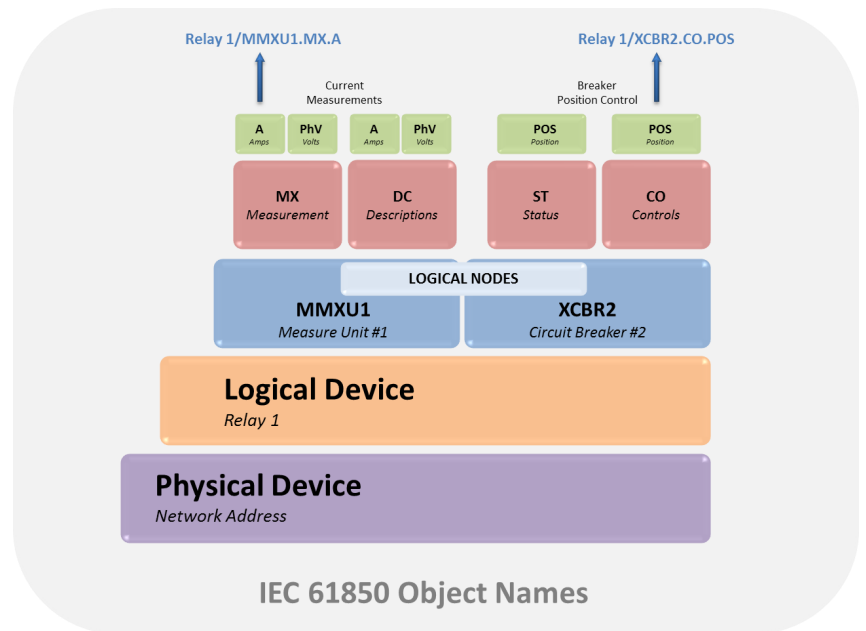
Relay 1/MMXU1.MX.A

Relay 1/XCBR2.CO.POS

Current Measurements

Breaker Position Control

A
Amps

PhV
Volts

A
Amps

PhV
Volts

POS
Position

POS
Position

MX
Measurement

DC
Descriptions

ST
Status

CO
Controls

LOGICAL NODES

MMXU1
Measure Unit #1

XCBR2
Circuit Breaker #2

Logical Device
Relay 1

Physical Device
Network Address

IEC 61850 Object Names